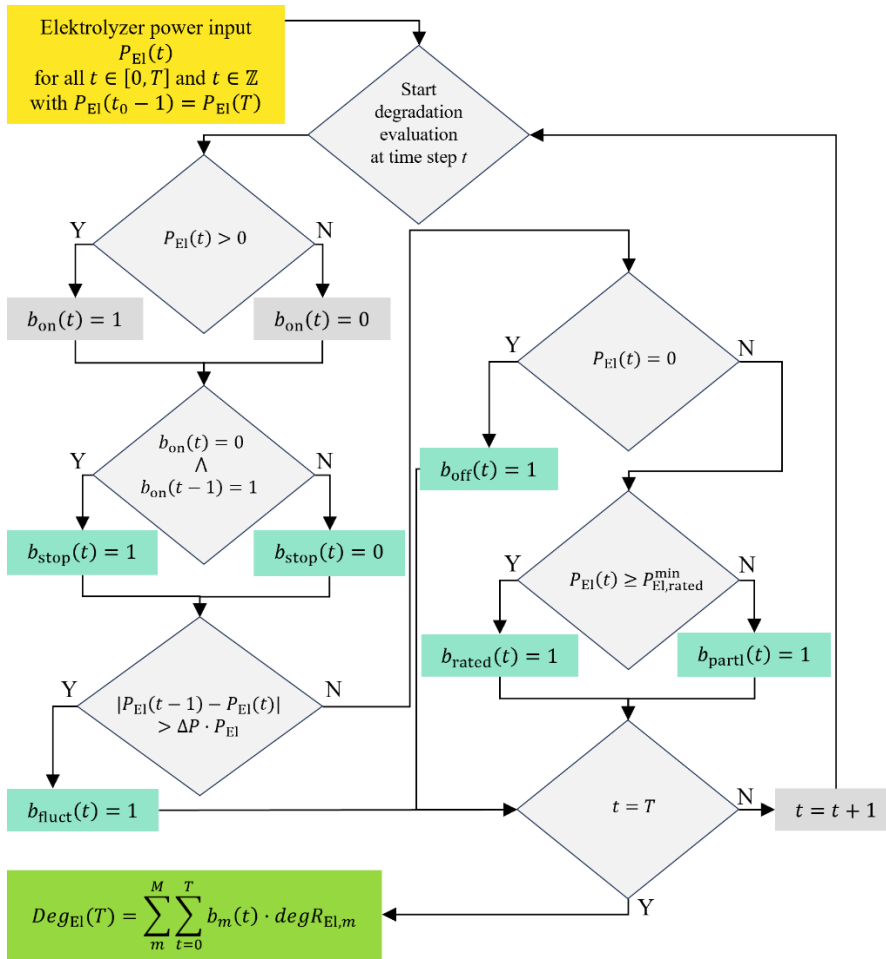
Elektrolyzer power input $P_{\text{El}}(t)$ for all $t \in [0, T]$ and $t \in \mathbb{Z}$ with $P_{\text{El}}(t_0 - 1) = P_{\text{El}}(T)$

Start degradation evaluation at time step $t$

Y
$P_{\text{El}}(t) > 0$
N

$b_{\text{on}}(t) = 1$

$b_{\text{on}}(t) = 0$

Y
$b_{\text{on}}(t) = 0$ $\wedge$ $b_{\text{on}}(t-1) = 1$
N

$b_{\text{stop}}(t) = 1$

$b_{\text{stop}}(t) = 0$

Y
$|P_{\text{El}}(t-1) - P_{\text{El}}(t)| > \Delta P \cdot P_{\text{El}}$
N

$b_{\text{fluct}}(t) = 1$

Y
$P_{\text{El}}(t) = 0$
N

$b_{\text{off}}(t) = 1$

Y
$P_{\text{El}}(t) \geq P_{\text{El,rated}}^{\text{min}}$
N

$b_{\text{rated}}(t) = 1$

$b_{\text{partl}}(t) = 1$

$t = T$
N
Y

$t = t + 1$

$Deg_{\text{El}}(T) = \sum_{m}^{M} \sum_{t=0}^{T} b_m(t) \cdot degR_{\text{El},m}$